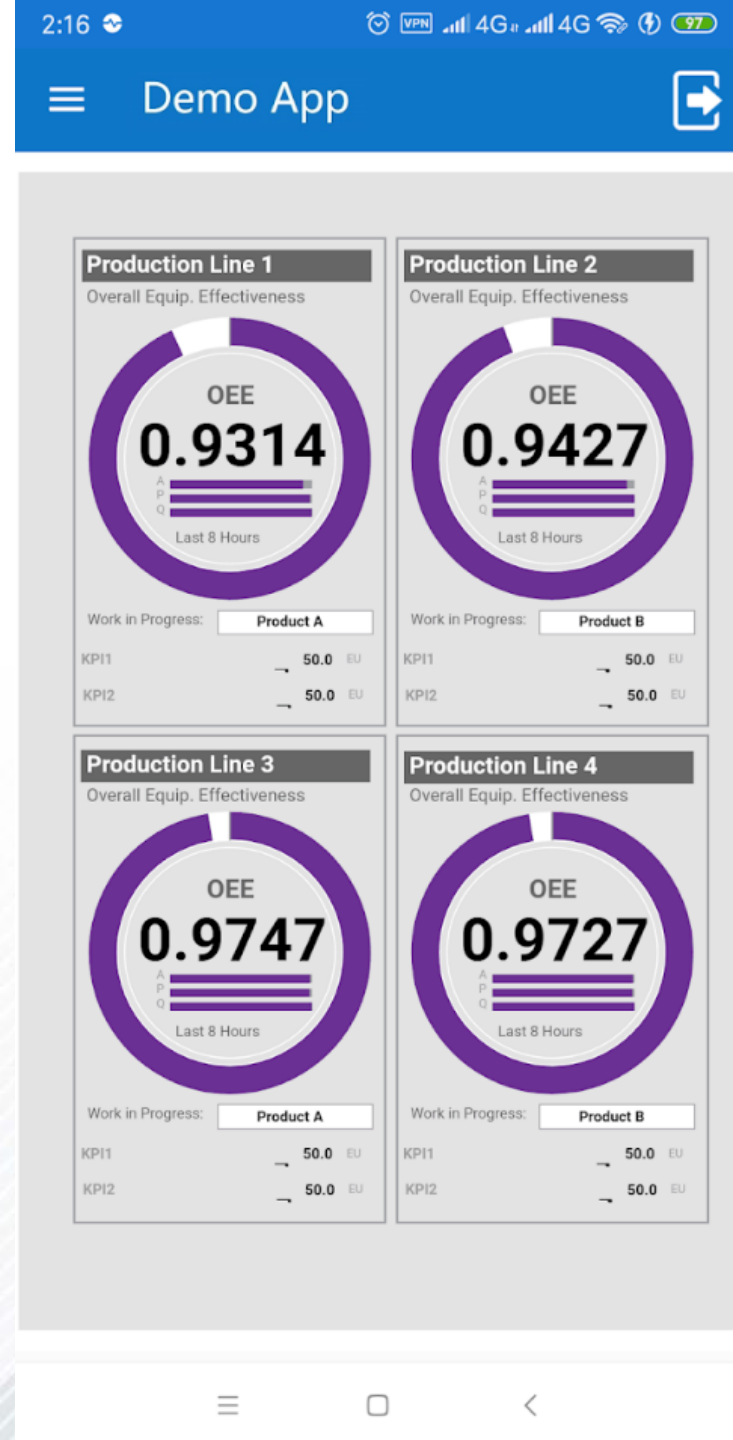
2:16 VPN 4G 4G 97

Demo App

Production Line 1
Overall Equip. Effectiveness
OEE
0.9314
A
P
Q
Last 8 Hours
Work in Progress: Product A
KPI1 50.0 EU
KPI2 50.0 EU

Production Line 2
Overall Equip. Effectiveness
OEE
0.9427
A
P
Q
Last 8 Hours
Work in Progress: Product B
KPI1 50.0 EU
KPI2 50.0 EU

Production Line 3
Overall Equip. Effectiveness
OEE
0.9747
A
P
Q
Last 8 Hours
Work in Progress: Product A
KPI1 50.0 EU
KPI2 50.0 EU

Production Line 4
Overall Equip. Effectiveness
OEE
0.9727
A
P
Q
Last 8 Hours
Work in Progress: Product B
KPI1 50.0 EU
KPI2 50.0 EU